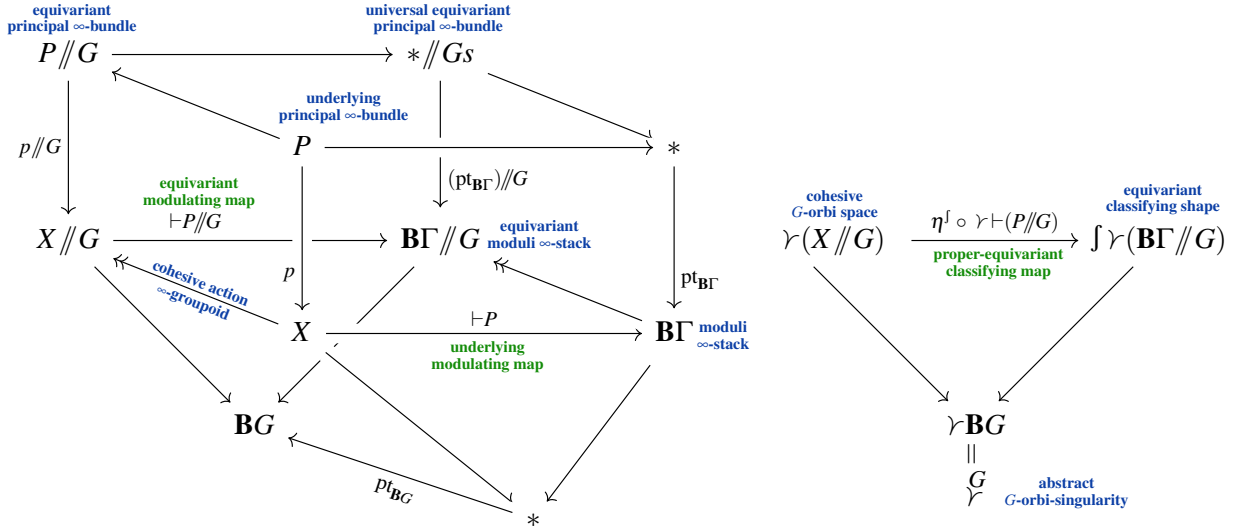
equivariant principal ∞-bundle
$P /\!\!/ G$

universal equivariant principal ∞-bundle
$* /\!\!/ Gs$

underlying principal ∞-bundle
$P$

$*$

$p /\!\!/ G$

$(\mathrm{pt}_{\mathbf{B}\Gamma}) /\!\!/ G$

equivariant modulating map
$\vdash P /\!\!/ G$

$X /\!\!/ G$

$\mathbf{B}\Gamma /\!\!/ G$
equivariant moduli ∞-stack

$p$

$\mathrm{pt}_{\mathbf{B}\Gamma}$

cohesive action ∞-groupoid

$X$

$\vdash P$

$\mathbf{B}\Gamma$ moduli ∞-stack

underlying modulating map

$\mathbf{B}G$

$\mathrm{pt}_{\mathbf{B}G}$

$*$

cohesive $G$-orbi space
$\curlyvee(X /\!\!/ G)$

$\eta^{\int} \circ \curlyvee \vdash (P /\!\!/ G)$

proper-equivariant classifying map

equivariant classifying shape
$\int \curlyvee(\mathbf{B}\Gamma /\!\!/ G)$

$\curlyvee \mathbf{B}G$
$\|$
$\overset{G}{\curlyvee}$

abstract $G$-orbi-singularity